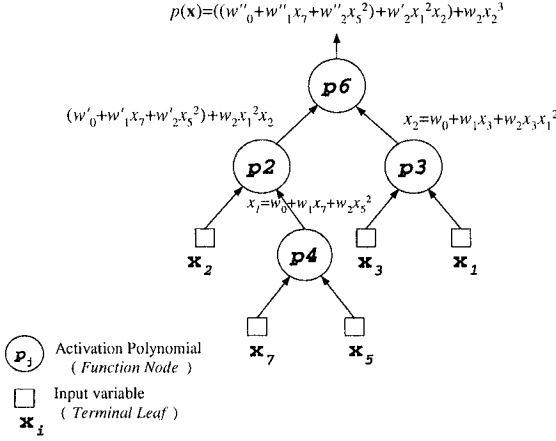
$p(\mathbf{x})=((w''_0+w''_1x_7+w''_2x_5^2)+w'_2x_1^2x_2)+w_2x_2^3$

$(w'_0+w'_1x_7+w'_2x_5^2)+w_2x_1^2x_2$

$x_2=w_0+w_1x_3+w_2x_3x_1^2$

p6

p2

p3

$x_1=w_0+w_1x_7+w_2x_5^2$

p4

$\mathbf{x}_2$

$\mathbf{x}_3$

$\mathbf{x}_1$

$\mathbf{x}_7$

$\mathbf{x}_5$

$p_j$ Activation Polynomial ( Function Node )

$\mathbf{x}_i$ Input variable ( Terminal Leaf )